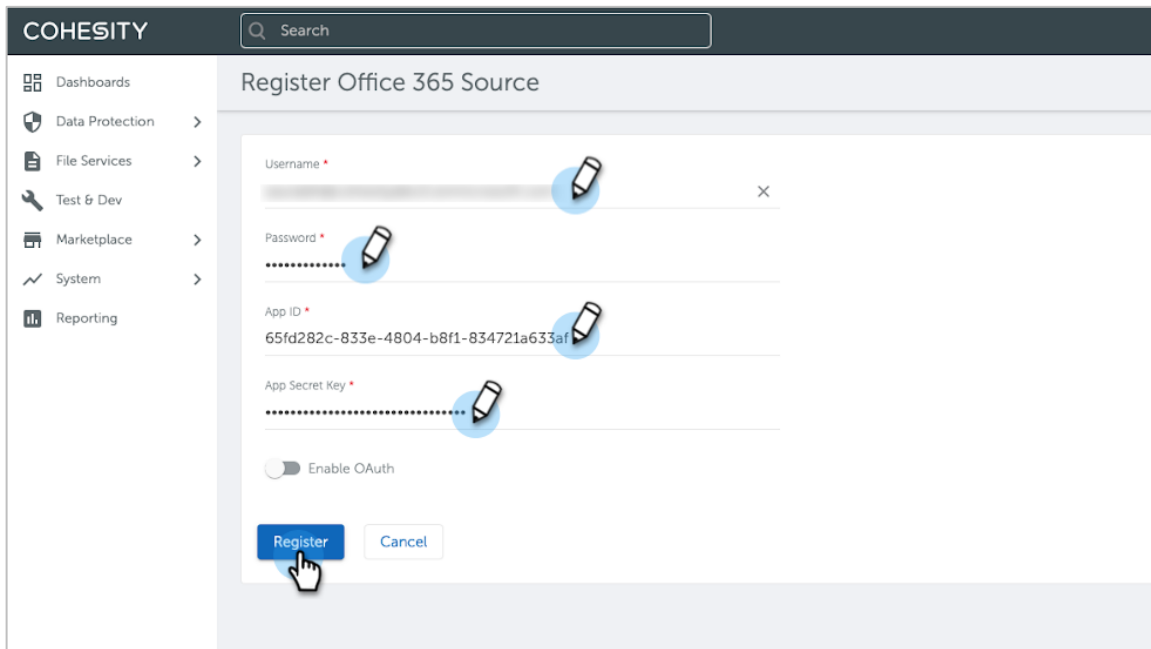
COHESITY

Search

Dashboards
Data Protection
File Services
Test & Dev
Marketplace
System
Reporting

Register Office 365 Source

Username *
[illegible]
×

Password *
•••••••••••••

App ID *
65fd282c-833e-4804-b8f1-834721a633af

App Secret Key *
••••••••••••••••••••••••••••••••••

Enable OAuth

Register
Cancel